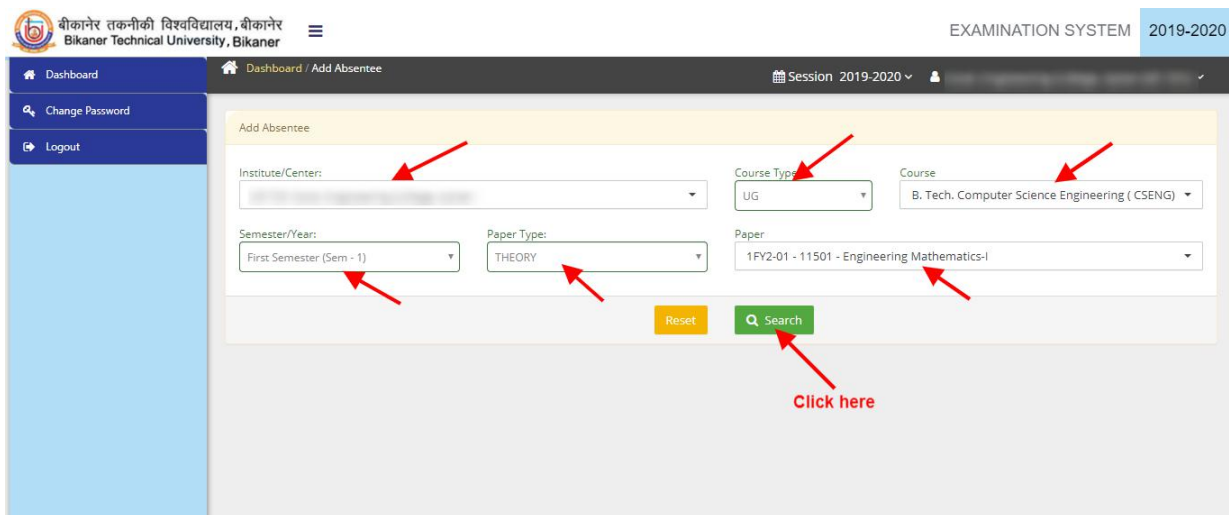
बीकानेर तकनीकी विश्वविद्यालय, बीकानेर
Bikaner Technical University, Bikaner

EXAMINATION SYSTEM 2019-2020

Dashboard
Change Password
Logout

Dashboard / Add Absentee

Session 2019-2020 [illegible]

Add Absentee

Institute/Center:
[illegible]

Course Type
UG

Course
B. Tech. Computer Science Engineering ( CSENG)

Semester/Year:
First Semester (Sem - 1)

Paper Type:
THEORY

Paper
1FY2-01 - 11501 - Engineering Mathematics-I

Reset

Search

Click here